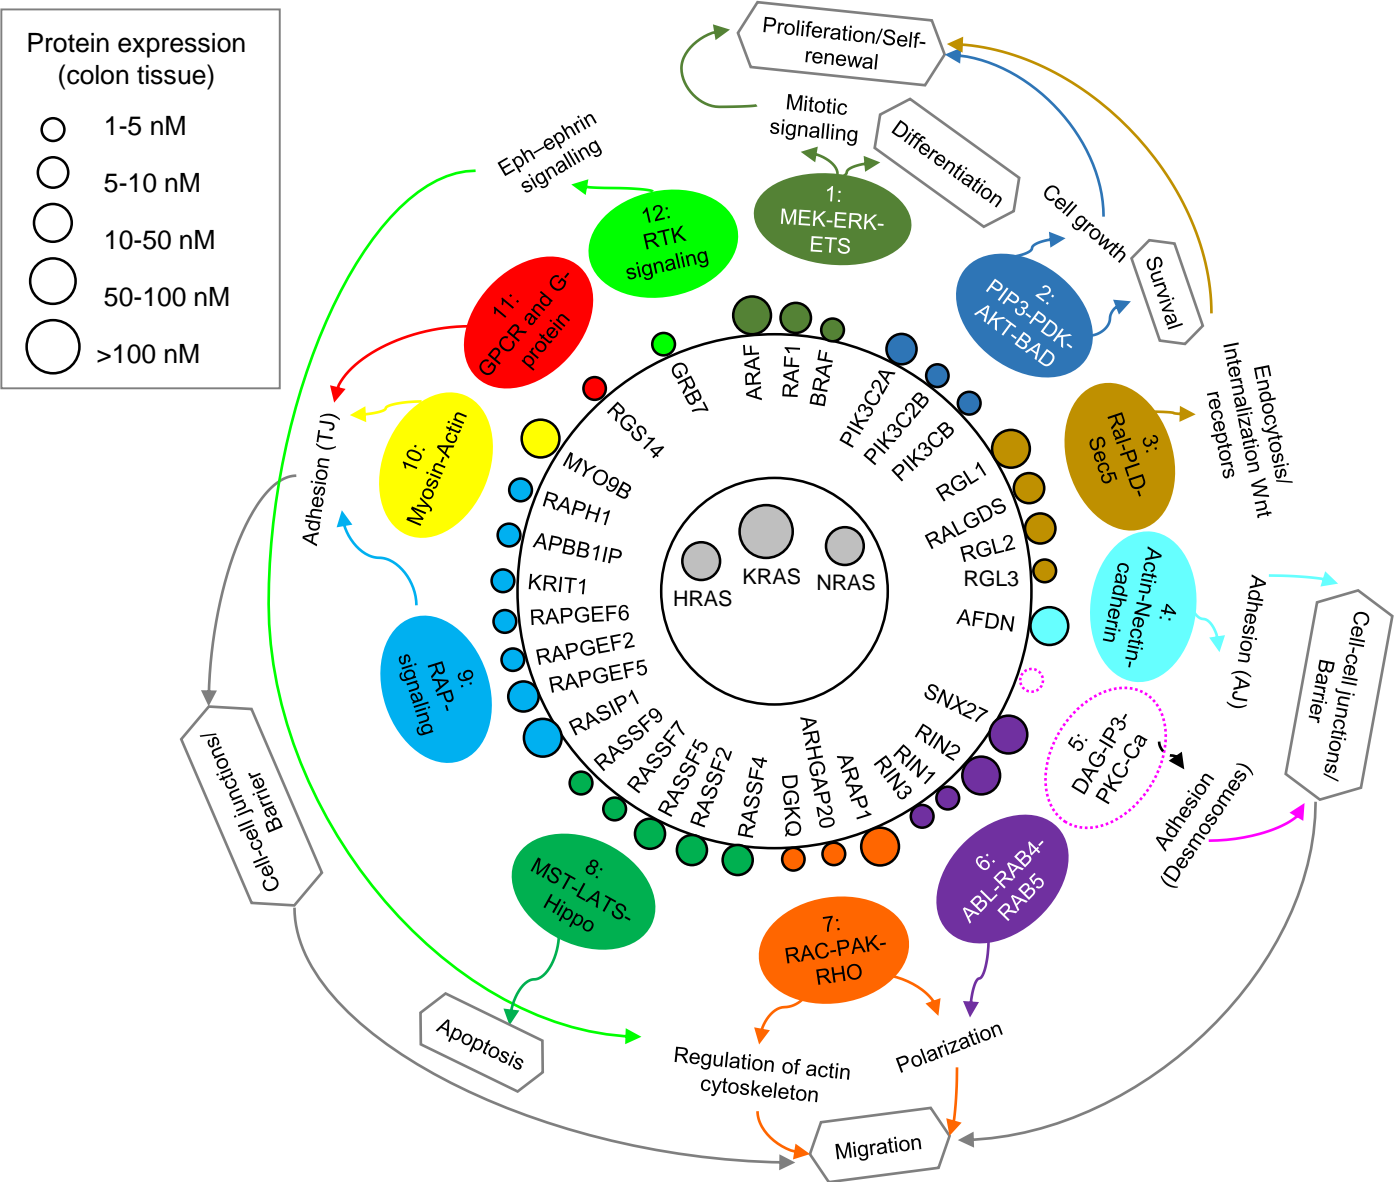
Protein expression (colon tissue)
1-5 nM
5-10 nM
10-50 nM
50-100 nM
>100 nM

Proliferation/Self-renewal

Mitotic signalling

Differentiation

Cell growth

Survival

Eph–ephrin signalling

1: MEK-ERK-ETS

2: PIP3-PDK-AKT-BAD

3: Ral-PLD-Sec5

Endocytosis/ Internalization Wnt receptors

4: Actin-Nectin-cadherin

Adhesion (AJ)

Cell-cell junctions/ Barrier

5: DAG-IP3-PKC-Ca

Adhesion (Desmosomes)

6: ABL-RAB4-RAB5

7: RAC-PAK-RHO

8: MST-LATS-Hippo

9: RAP-signaling

10: Myosin-Actin

11: GPCR and G-protein

12: RTK signaling

Adhesion (TJ)

Cell-cell junctions/ Barrier

Apoptosis

Regulation of actin cytoskeleton

Polarization

Migration

GRB7
ARAF
RAF1
BRAF
PIK3C2A
PIK3C2B
PIK3CB
RGL1
RALGDS
RGL2
RGL3
AFDN
SNX27
RIN2
RIN1
RIN3
ARAP1
ARHGAP20
DGKQ
RASSF4
RASSF2
RASSF5
RASSF7
RASSF9
RASIP1
RAPGEF5
RAPGEF2
RAPGEF6
KRIT1
APBB1IP
RAPH1
MYO9B
RGS14

HRAS
KRAS
NRAS